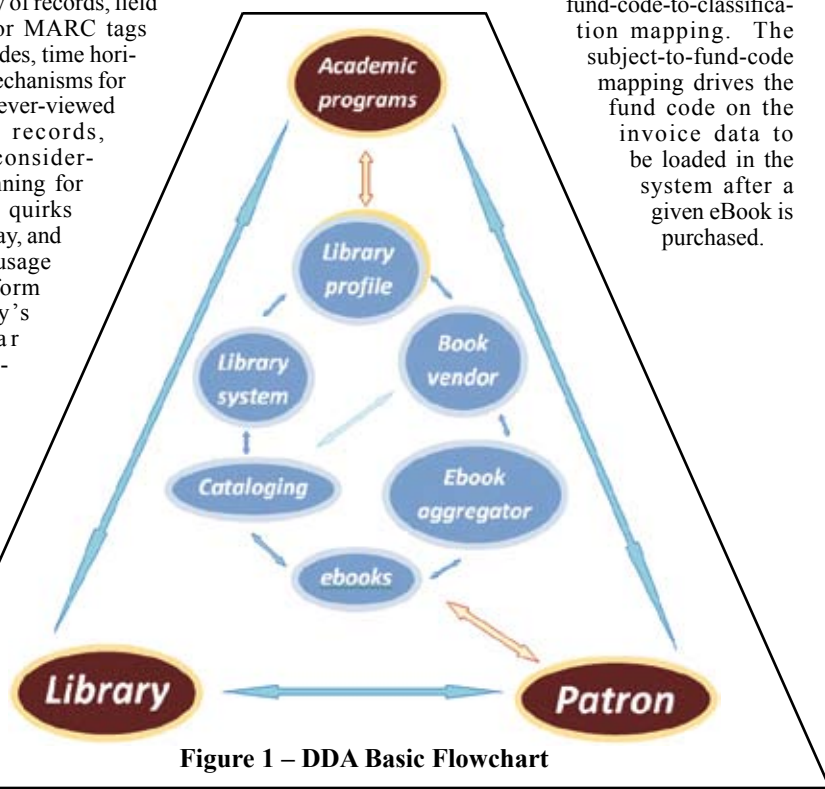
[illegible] of records, field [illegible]r MARC tags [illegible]des, time hori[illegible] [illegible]echanisms for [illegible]ever-viewed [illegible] records, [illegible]consider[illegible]ning for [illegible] quirks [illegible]ay, and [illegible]usage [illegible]form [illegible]y's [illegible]ar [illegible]

fund-code-to-classification mapping. The subject-to-fund-code mapping drives the fund code on the invoice data to be loaded in the system after a given eBook is purchased.

Academic programs

Library profile

Library system

Book vendor

Cataloging

Ebook aggregator

ebooks

Library

Patron

Figure 1 – DDA Basic Flowchart